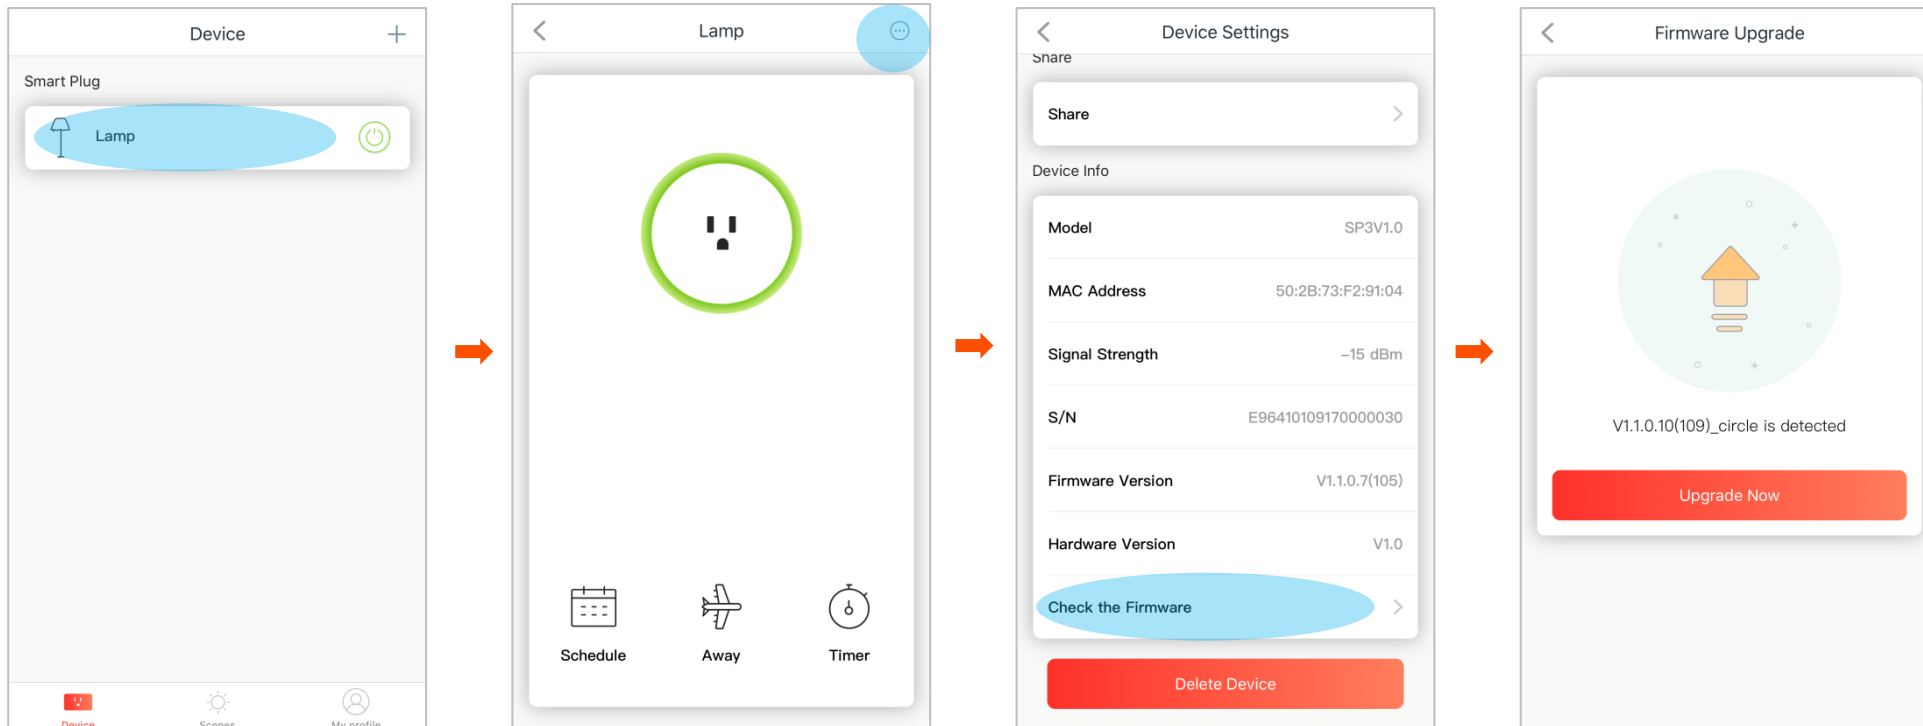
Device

Smart Plug

Lamp

Device

Scenes

My profile

Lamp

Schedule

Away

Timer

Device Settings

Share

Share

Device Info

| Model | SP3V1.0 |
|---|---|
| MAC Address | 50:2B:73:F2:91:04 |
| Signal Strength | –15 dBm |
| S/N | E96410109170000030 |
| Firmware Version | V1.1.0.7(105) |
| Hardware Version | V1.0 |

Check the Firmware

Delete Device

Firmware Upgrade

V1.1.0.10(109)_circle is detected

Upgrade Now